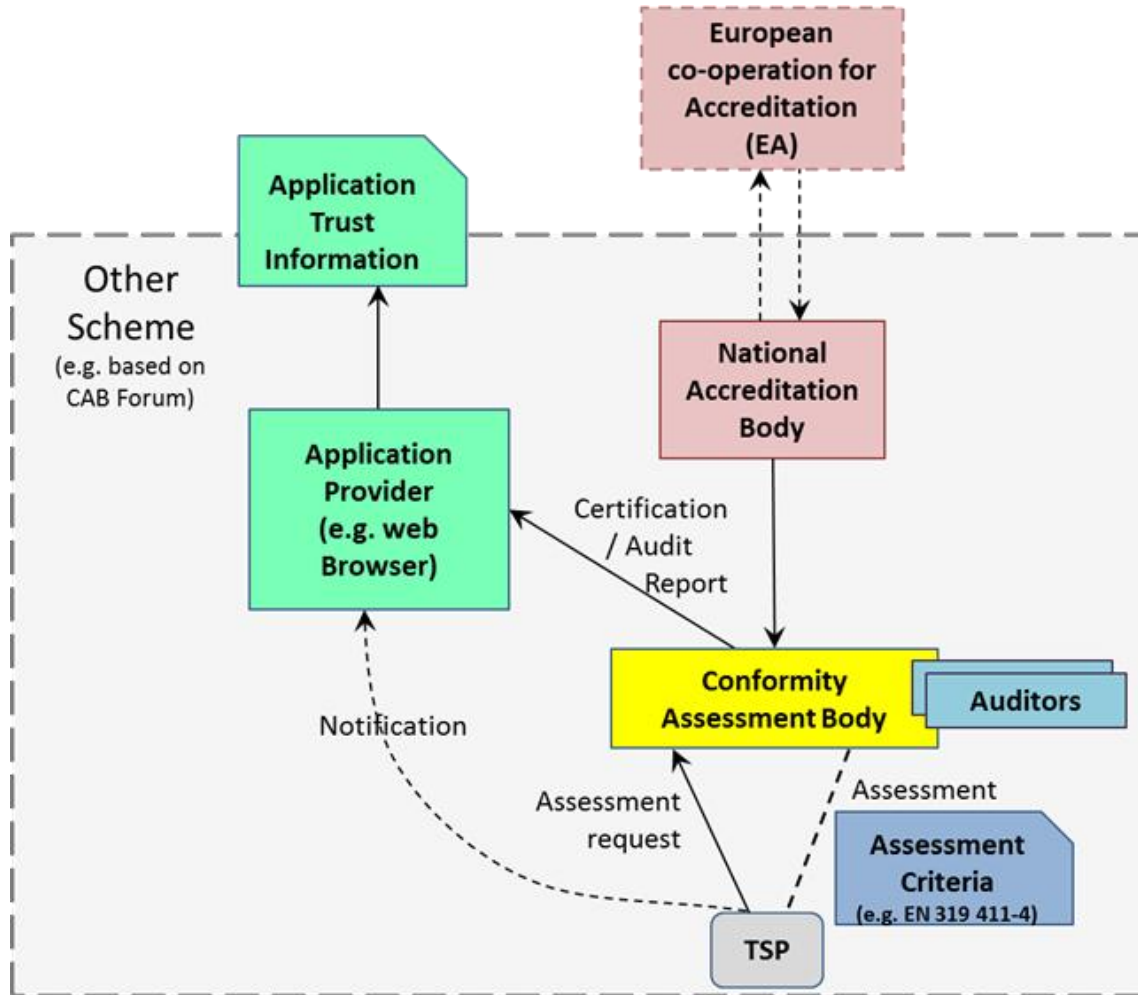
European co-operation for Accreditation (EA)

Application Trust Information

Other Scheme
(e.g. based on CAB Forum)

National Accreditation Body

Application Provider (e.g. web Browser)

Certification / Audit Report

Conformity Assessment Body

Auditors

Notification

Assessment request

Assessment

Assessment Criteria
(e.g. EN 319 411-4)

TSP